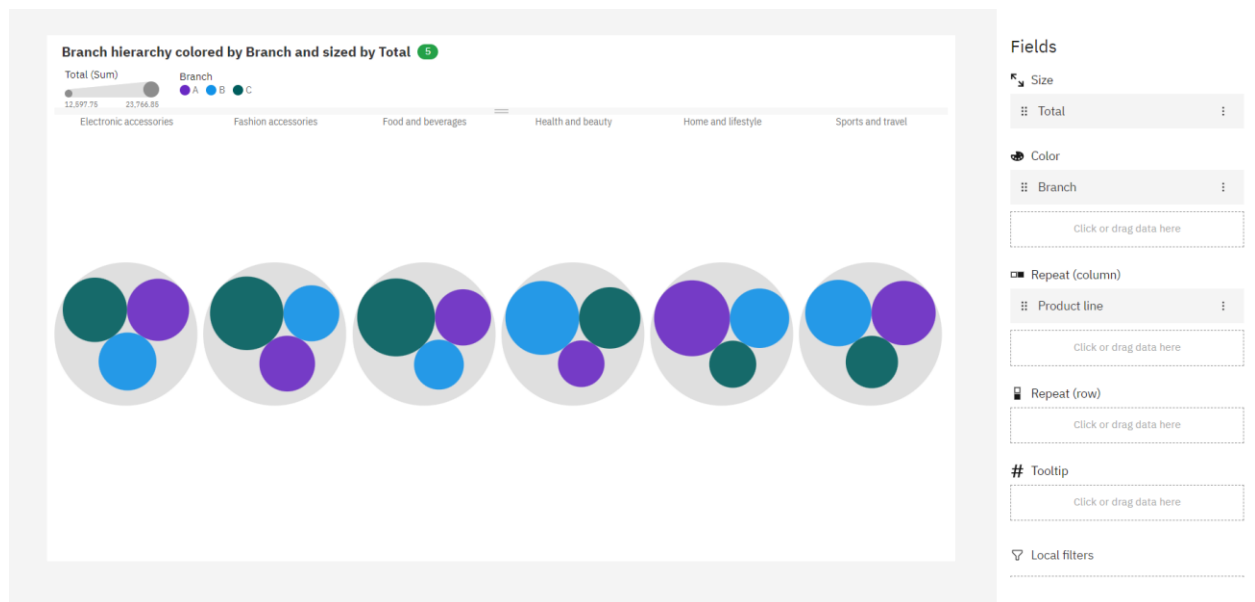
Branch hierarchy colored by Branch and sized by Total 5

Total (Sum)
12,597.75 23,766.85

Branch
A B C

Electronic accessories
Fashion accessories
Food and beverages
Health and beauty
Home and lifestyle
Sports and travel

Fields

Size
Total

Color
Branch
Click or drag data here

Repeat (column)
Product line
Click or drag data here

Repeat (row)
Click or drag data here

# Tooltip
Click or drag data here

Local filters